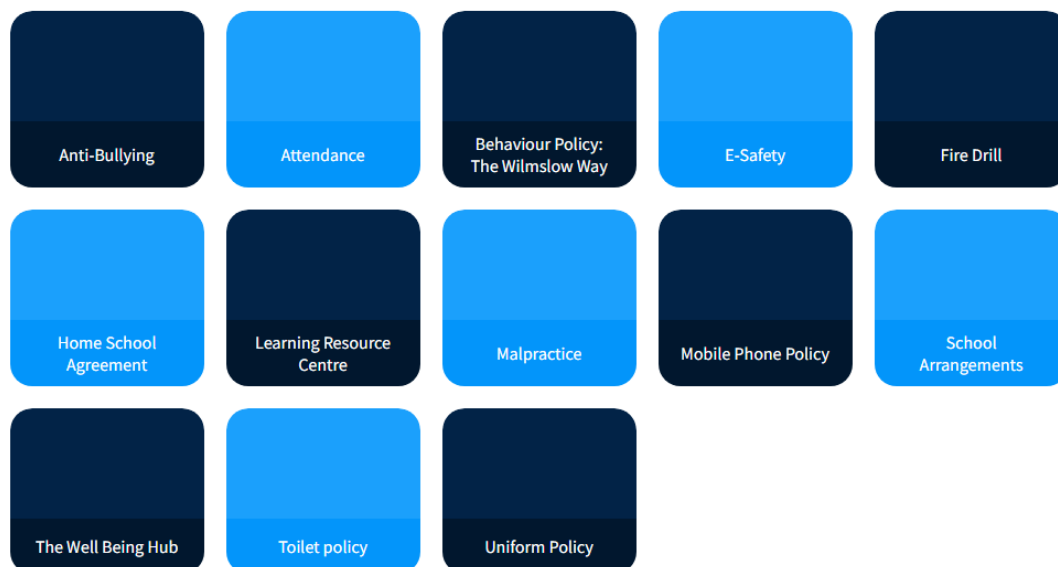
Anti-Bullying

Attendance

Behaviour Policy: The Wilmslow Way

E-Safety

Fire Drill

Home School Agreement

Learning Resource Centre

Malpractice

Mobile Phone Policy

School Arrangements

The Well Being Hub

Toilet policy

Uniform Policy